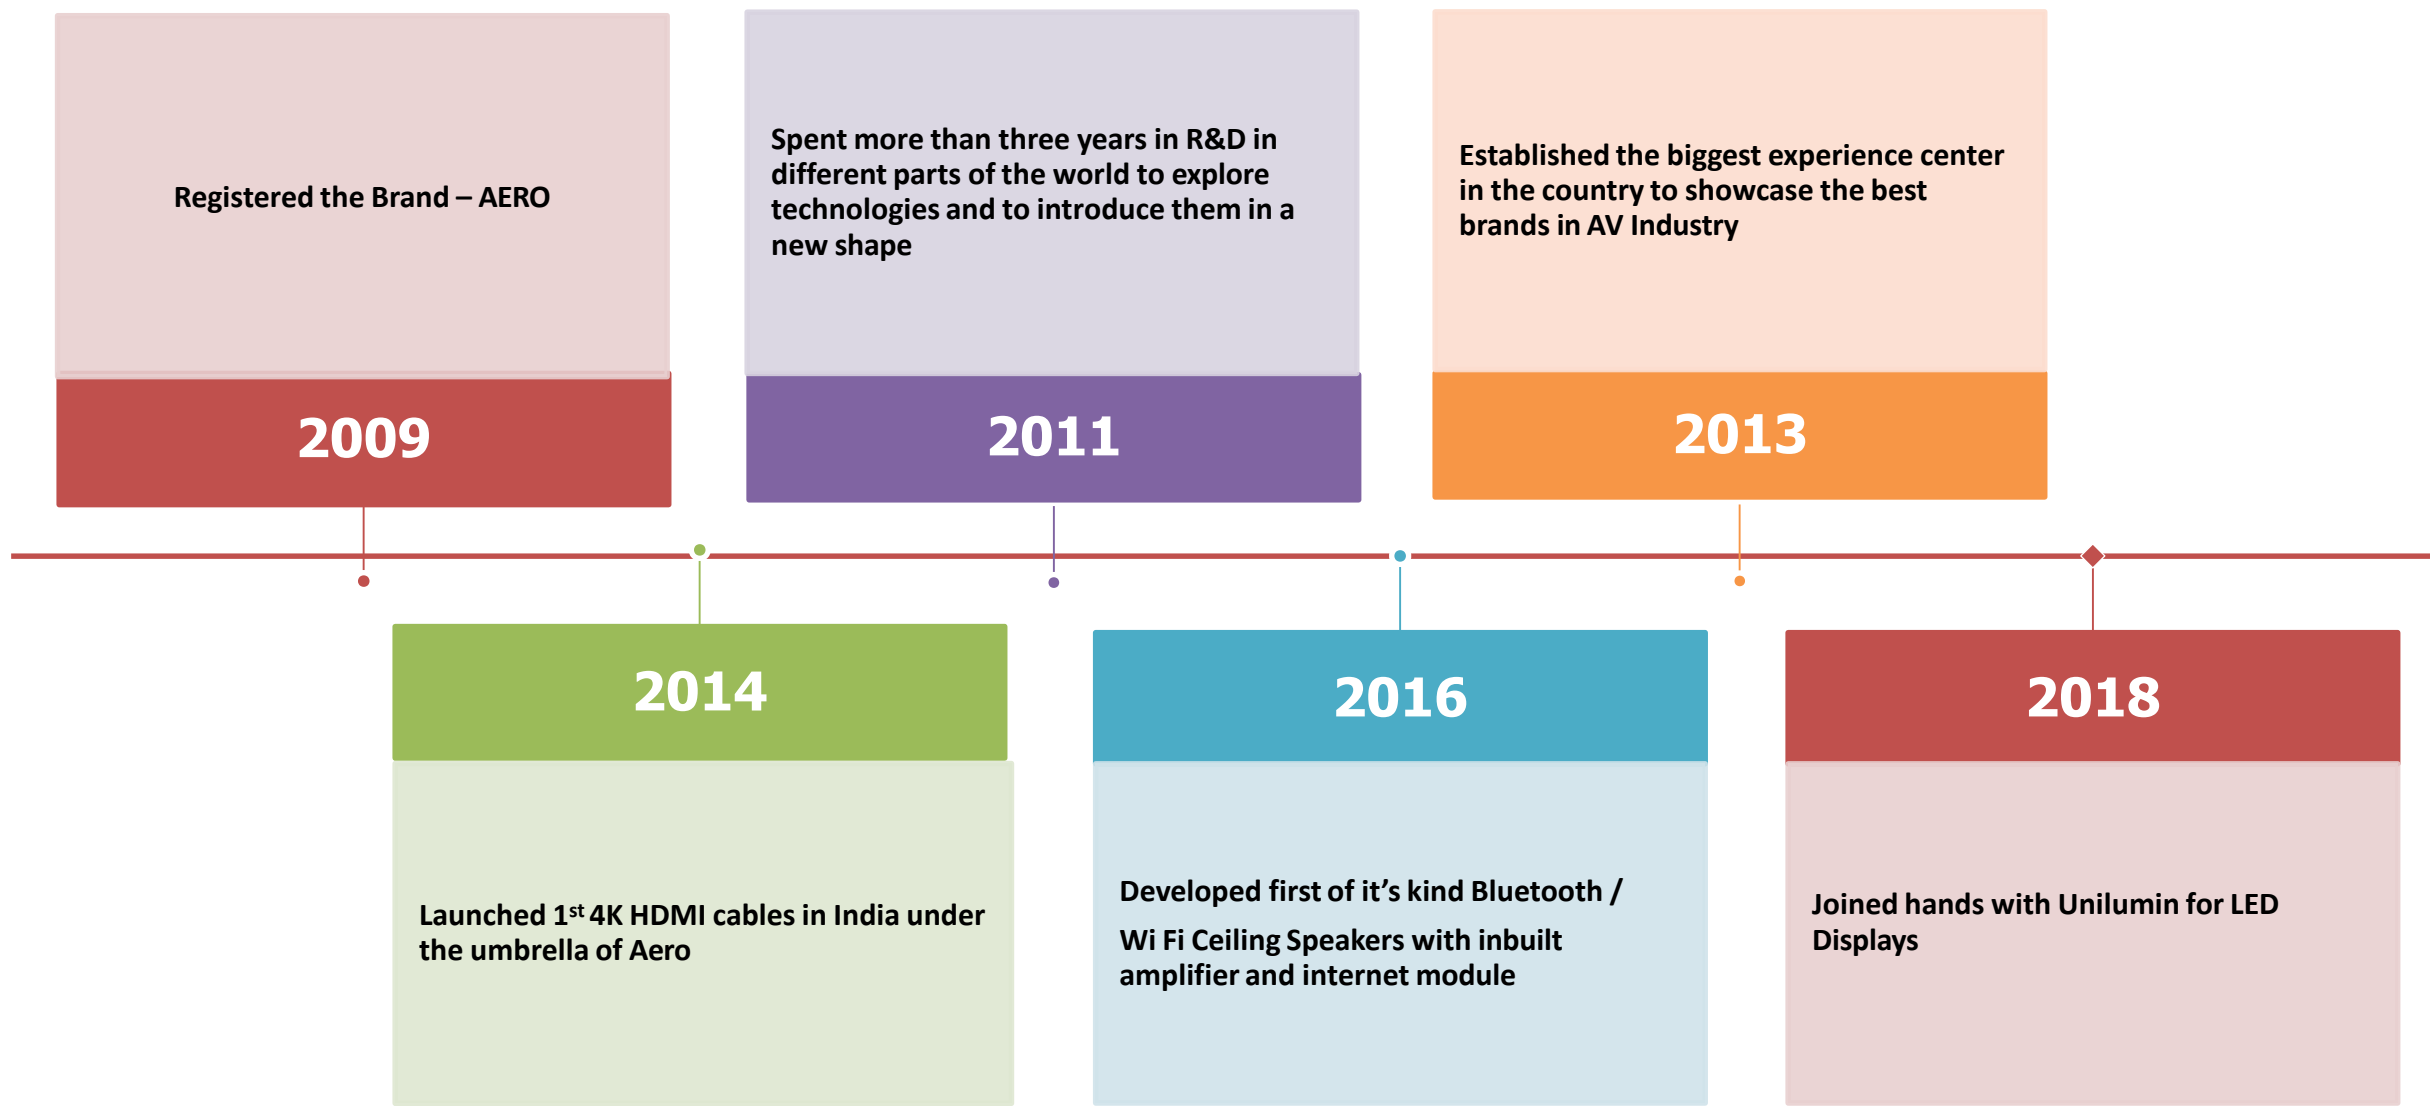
Registered the Brand – AERO

2009

Spent more than three years in R&D in different parts of the world to explore technologies and to introduce them in a new shape

2011

Established the biggest experience center in the country to showcase the best brands in AV Industry

2013

2014

Launched 1$^{st}$ 4K HDMI cables in India under the umbrella of Aero

2016

Developed first of it’s kind Bluetooth /

Wi Fi Ceiling Speakers with inbuilt amplifier and internet module

2018

Joined hands with Unilumin for LED Displays